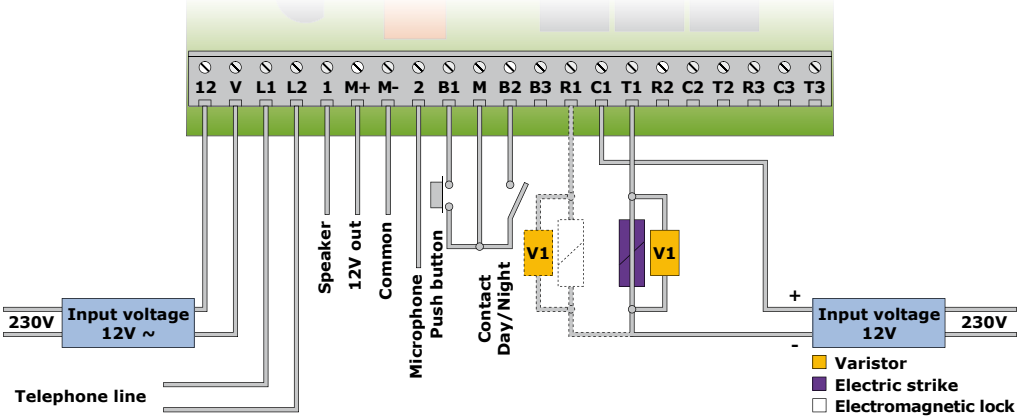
12 V L1 L2 1 M+ M- 2 B1 M B2 B3 R1 C1 T1 R2 C2 T2 R3 C3 T3

Speaker
12V out
Common
Microphone
Push button
Contact
Day/Night

V1
V1

230V
Input voltage
12V ~

Telephone line

+
-
Input voltage
12V
230V

Varistor
Electric strike
Electromagnetic lock